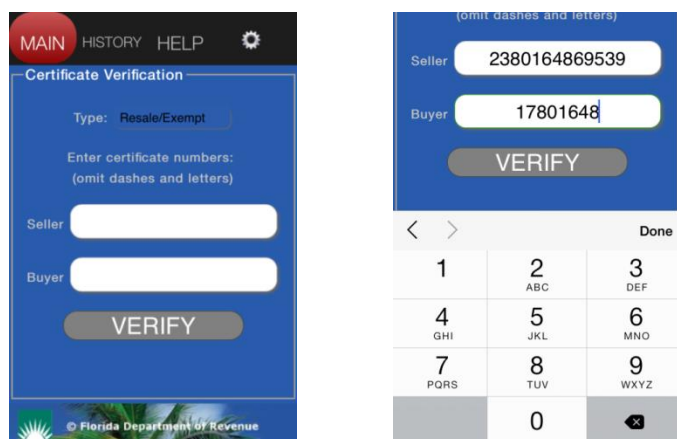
MAIN HISTORY HELP

Certificate Verification

Type: Resale/Exempt

Enter certificate numbers:
(omit dashes and letters)

Seller

Buyer

VERIFY

© Florida Department of Revenue

(omit dashes and letters)

Seller 2380164869539

Buyer 17801648

VERIFY

< > Done

1

2
ABC

3
DEF

4
GHI

5
JKL

6
MNO

7
PQRS

8
TUV

9
WXYZ

0